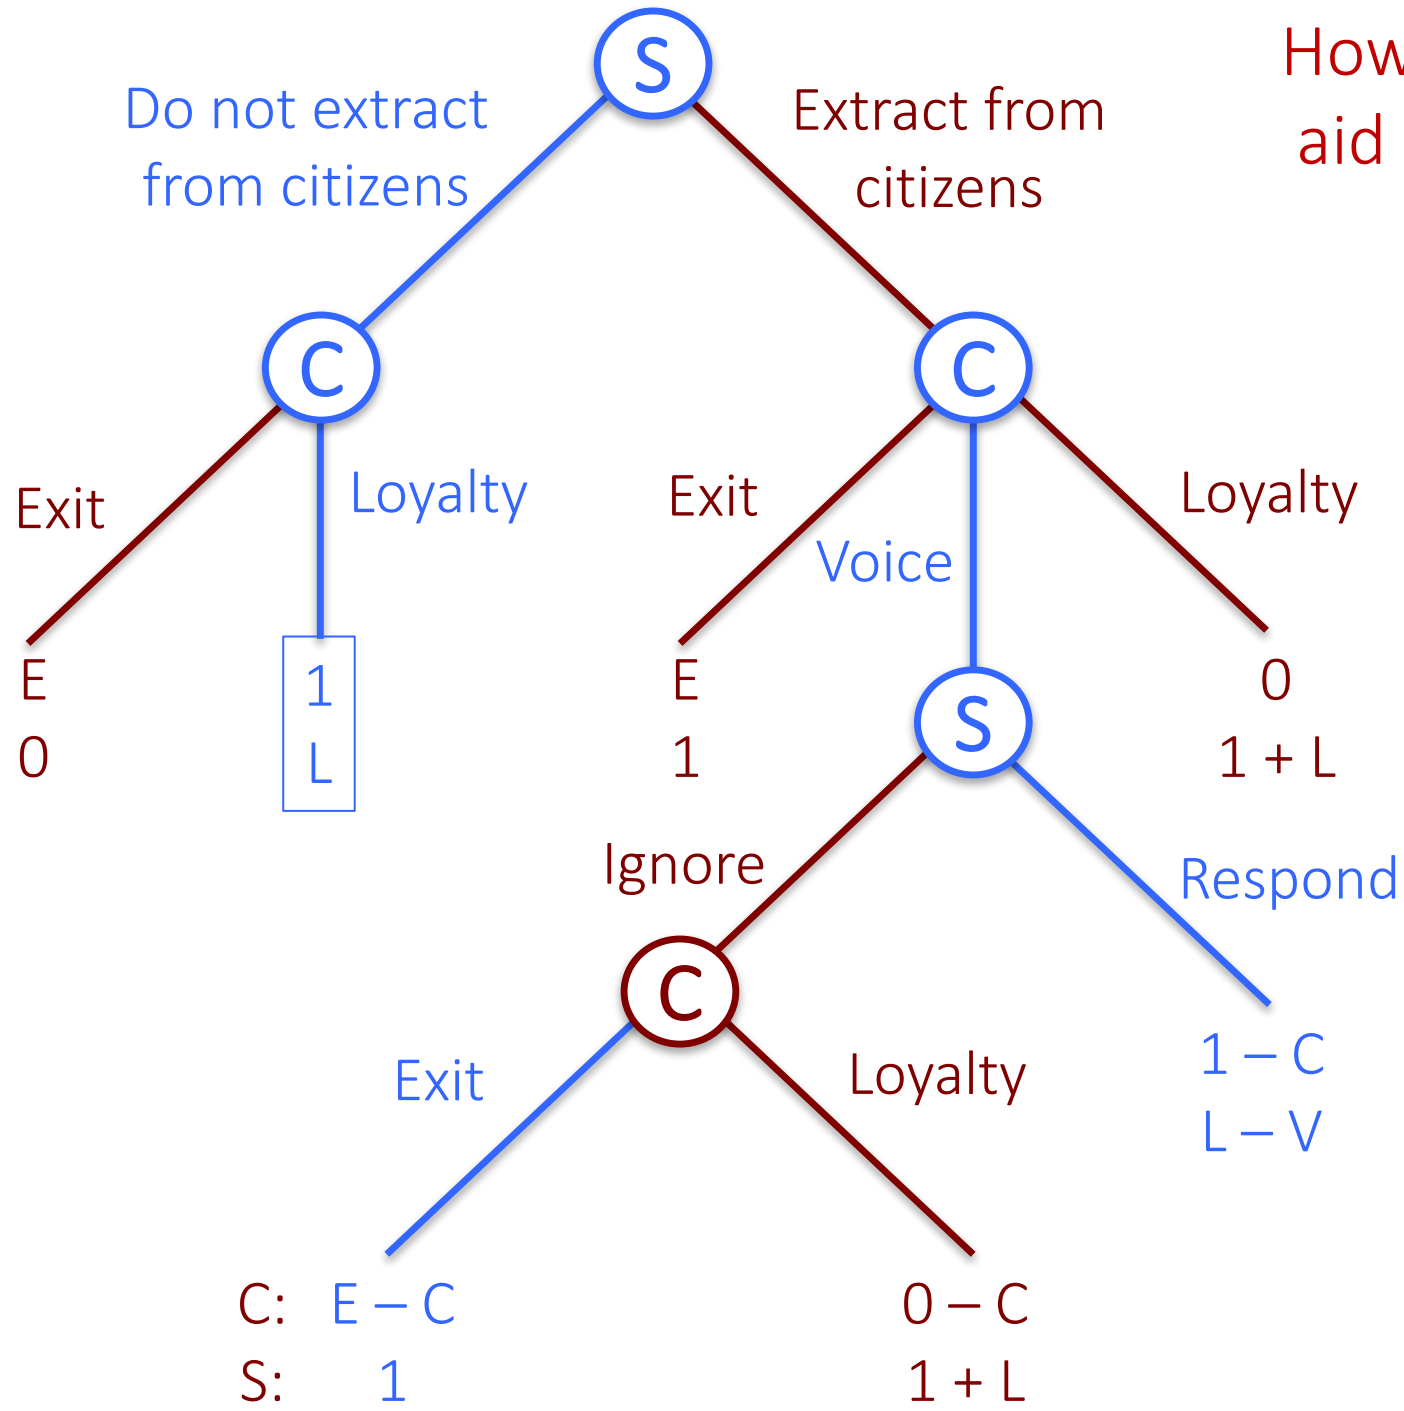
S

Do not extract from citizens

Extract from citizens

How aid

C

Exit

Loyalty

E
0

1
L

C

Exit

Voice

Loyalty

E
1

S

0
1 + L

Ignore

Respond

C

Exit

Loyalty

1 – C
L – V

C: E – C
S: 1

0 – C
1 + L